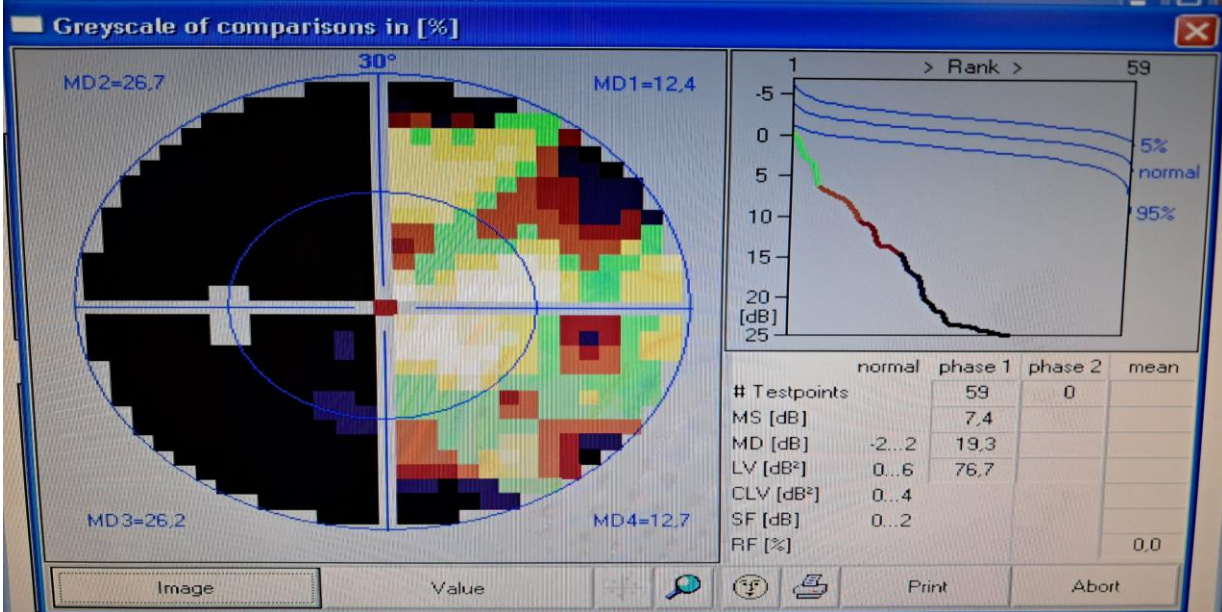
Greyscale of comparisons in [%]

30°

MD2=26,7

MD1=12,4

MD3=26,2

MD4=12,7

1 > Rank > 59

-5
0
5
10
15
20
[dB]
25

5%
normal
95%

| | normal | phase 1 | phase 2 | mean |
|---|---|---|---|---|
| # Testpoints | | 59 | 0 | |
| MS [dB] | | 7,4 | | |
| MD [dB] | -2...2 | 19,3 | | |
| LV [dB²] | 0...6 | 76,7 | | |
| CLV [dB²] | 0...4 | | | |
| SF [dB] | 0...2 | | | |
| RF [%] | | | | 0,0 |

Image

Value

Print

Abort